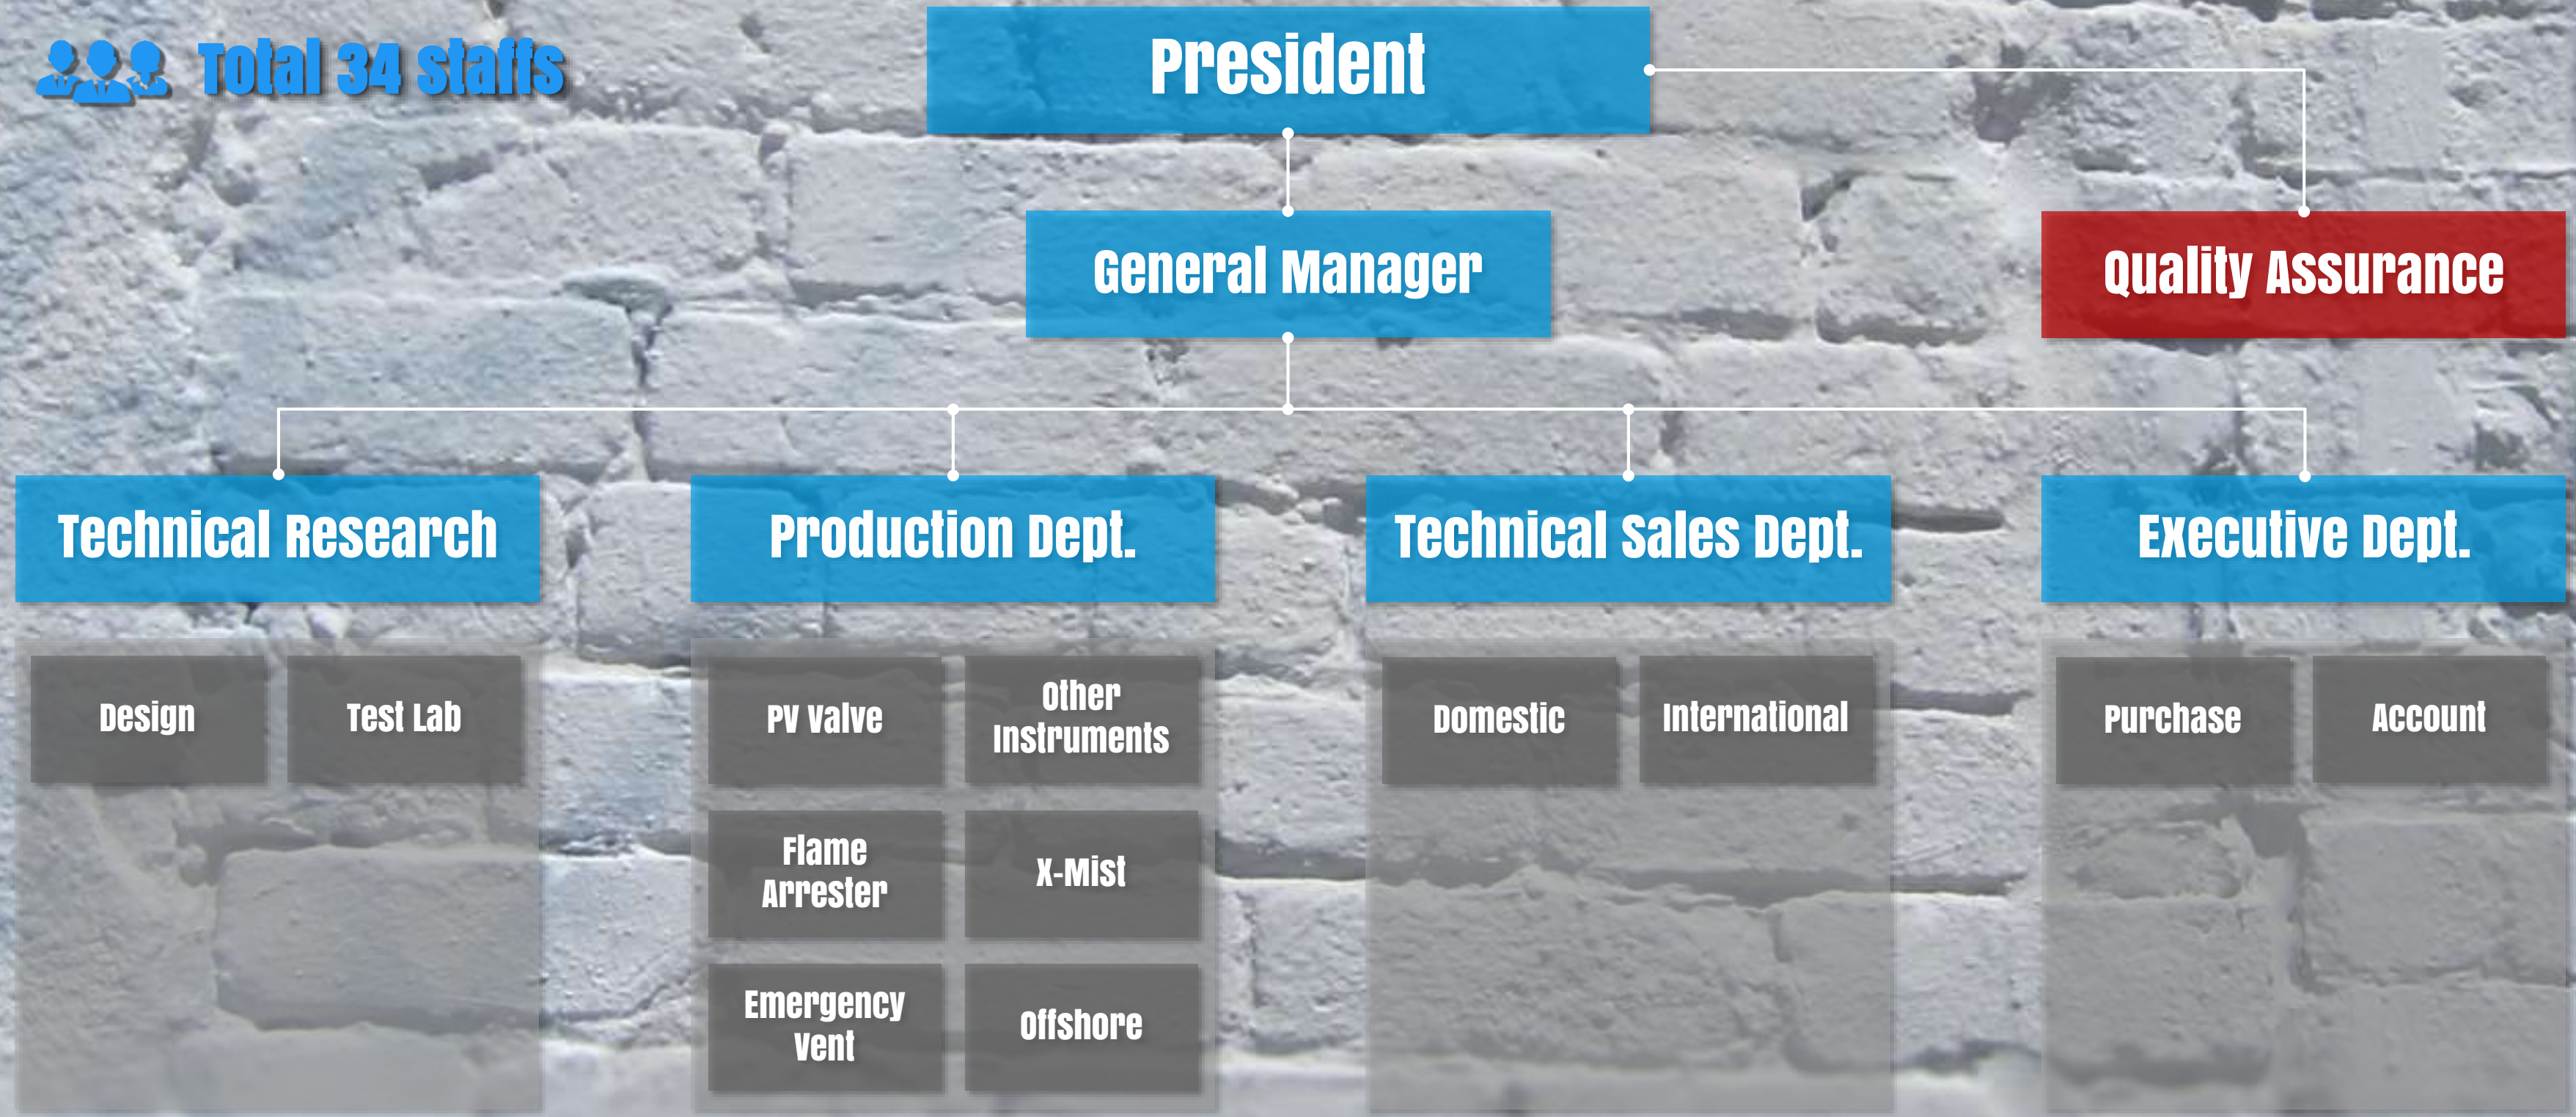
Total 34 staffs

President

General Manager

Quality Assurance

Technical Research

Production Dept.

Technical Sales Dept.

Executive Dept.

Design

Test Lab

PV Valve

Other Instruments

Flame Arrester

X-Mist

Emergency Vent

Offshore

Domestic

International

Purchase

Account